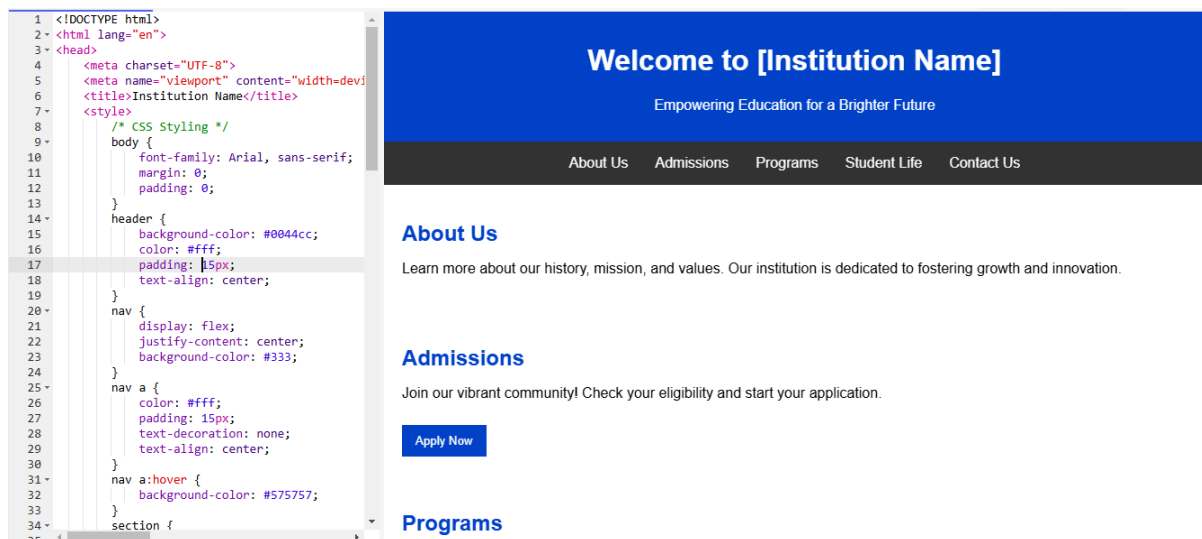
1 <!DOCTYPE html>
2 <html lang="en">
3 <head>
4 <meta charset="UTF-8">
5 <meta name="viewport" content="width=devi
6 <title>Institution Name</title>
7 <style>
8 /* CSS Styling */
9 body {
10 font-family: Arial, sans-serif;
11 margin: 0;
12 padding: 0;
13 }
14 header {
15 background-color: #0044cc;
16 color: #fff;
17 padding: 15px;
18 text-align: center;
19 }
20 nav {
21 display: flex;
22 justify-content: center;
23 background-color: #333;
24 }
25 nav a {
26 color: #fff;
27 padding: 15px;
28 text-decoration: none;
29 text-align: center;
30 }
31 nav a:hover {
32 background-color: #575757;
33 }
34 section {

Welcome to [Institution Name]

Empowering Education for a Brighter Future

About Us Admissions Programs Student Life Contact Us

About Us

Learn more about our history, mission, and values. Our institution is dedicated to fostering growth and innovation.

Admissions

Join our vibrant community! Check your eligibility and start your application.

Apply Now

Programs